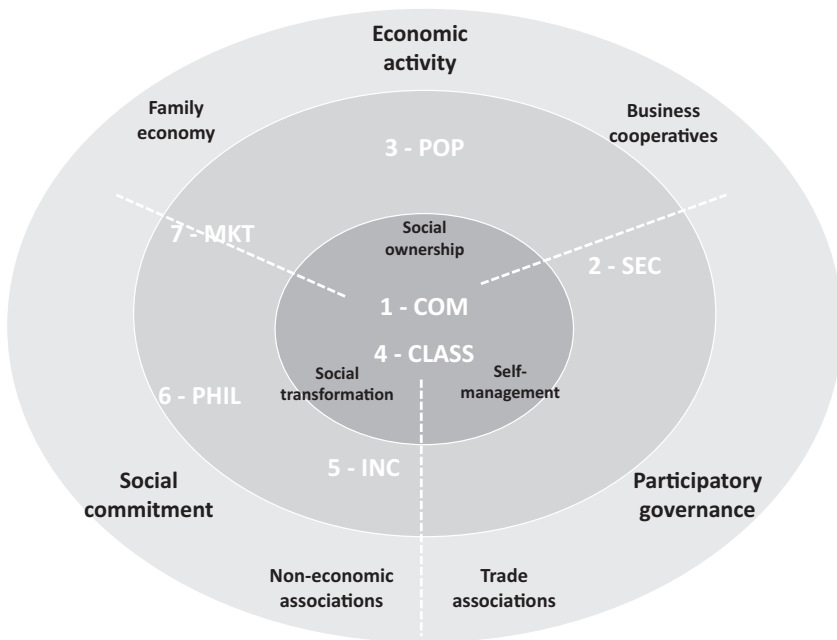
Economic activity

Family economy

Business cooperatives

3 - POP

7 - MKT

Social ownership

2 - SEC

1 - COM

4 - CLASS

6 - PHIL

Social transformation

Self-management

5 - INC

Social commitment

Participatory governance

Non-economic associations

Trade associations